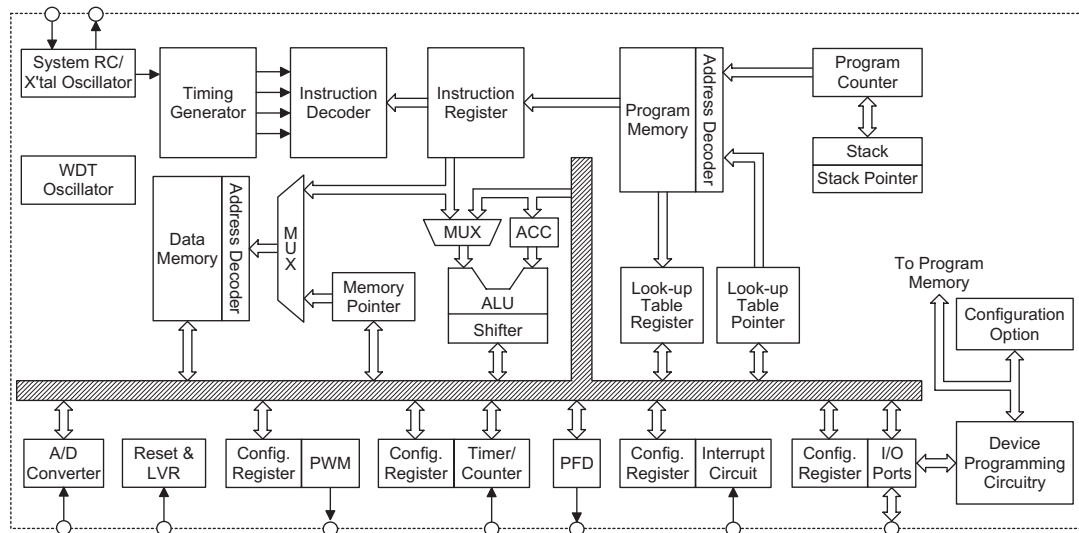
System RC/ X'tal Oscillator

Timing Generator

Instruction Decoder

Instruction Register

Program Memory

Address Decoder

Program Counter

Stack

Stack Pointer

WDT Oscillator

Data Memory

Address Decoder

MUX

Memory Pointer

MUX

ACC

ALU

Shifter

Look-up Table Register

Look-up Table Pointer

To Program Memory

Configuration Option

A/D Converter

Reset & LVR

Config. Register

PWM

Config. Register

Timer/ Counter

PFD

Config. Register

Interrupt Circuit

Config. Register

I/O Ports

Device Programming Circuitry